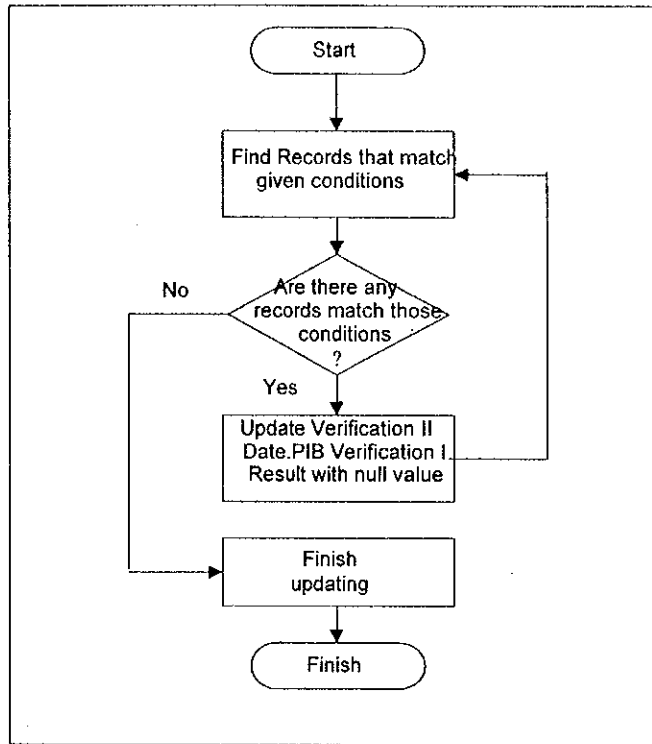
Start

Find Records that match given conditions

No

Are there any records match those conditions ?

Yes

Update Verification II Date.PIB Verification I Result with null value

Finish updating

Finish